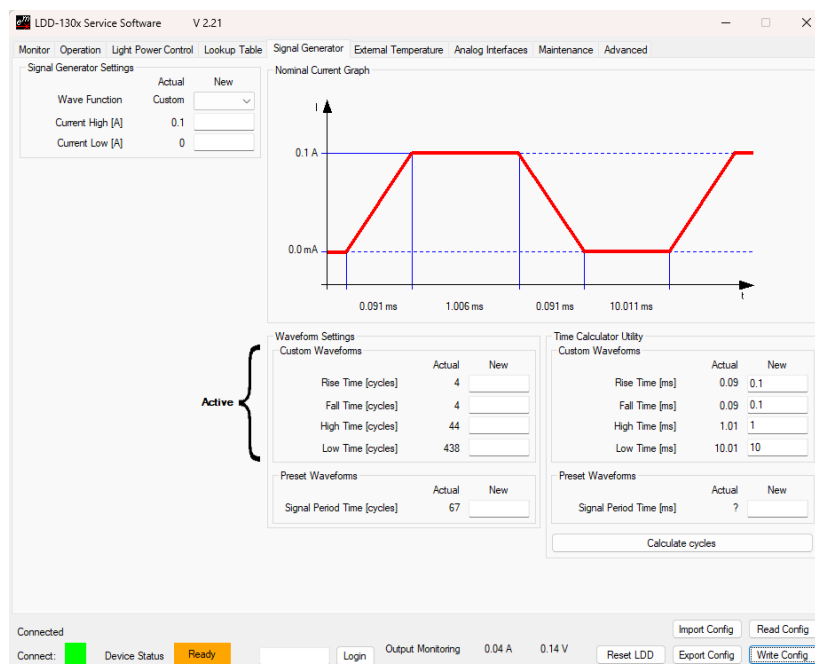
LDD-130x Service Software V 2.21

Monitor | Operation | Light Power Control | Lookup Table | Signal Generator | External Temperature | Analog Interfaces | Maintenance | Advanced

Signal Generator Settings

| | Actual | New |
|---|---|---|
| Wave Function | Custom | |
| Current High [A] | 0.1 | |
| Current Low [A] | 0 | |

Nominal Current Graph

I

0.1 A

0.0 mA

t

0.091 ms 1.006 ms 0.091 ms 10.011 ms

Active

Waveform Settings

Custom Waveforms

| | Actual | New |
|---|---|---|
| Rise Time [cycles] | 4 | |
| Fall Time [cycles] | 4 | |
| High Time [cycles] | 44 | |
| Low Time [cycles] | 438 | |

Preset Waveforms

| | Actual | New |
|---|---|---|
| Signal Period Time [cycles] | 67 | |

Time Calculator Utility

Custom Waveforms

| | Actual | New |
|---|---|---|
| Rise Time [ms] | 0.09 | 0.1 |
| Fall Time [ms] | 0.09 | 0.1 |
| High Time [ms] | 1.01 | 1 |
| Low Time [ms] | 10.01 | 10 |

Preset Waveforms

| | Actual | New |
|---|---|---|
| Signal Period Time [ms] | ? | |

Calculate cycles

Connected

Connect: Device Status Ready Login Output Monitoring 0.04 A 0.14 V Reset LDD Import Config Export Config Read Config Write Config